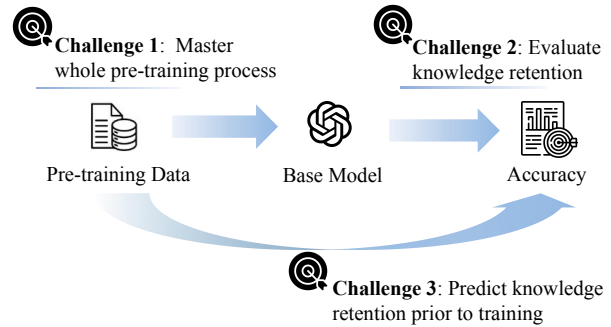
**Challenge 1**: Master whole pre-training process

**Challenge 2**: Evaluate knowledge retention

Pre-training Data

Base Model

Accuracy

**Challenge 3**: Predict knowledge retention prior to training